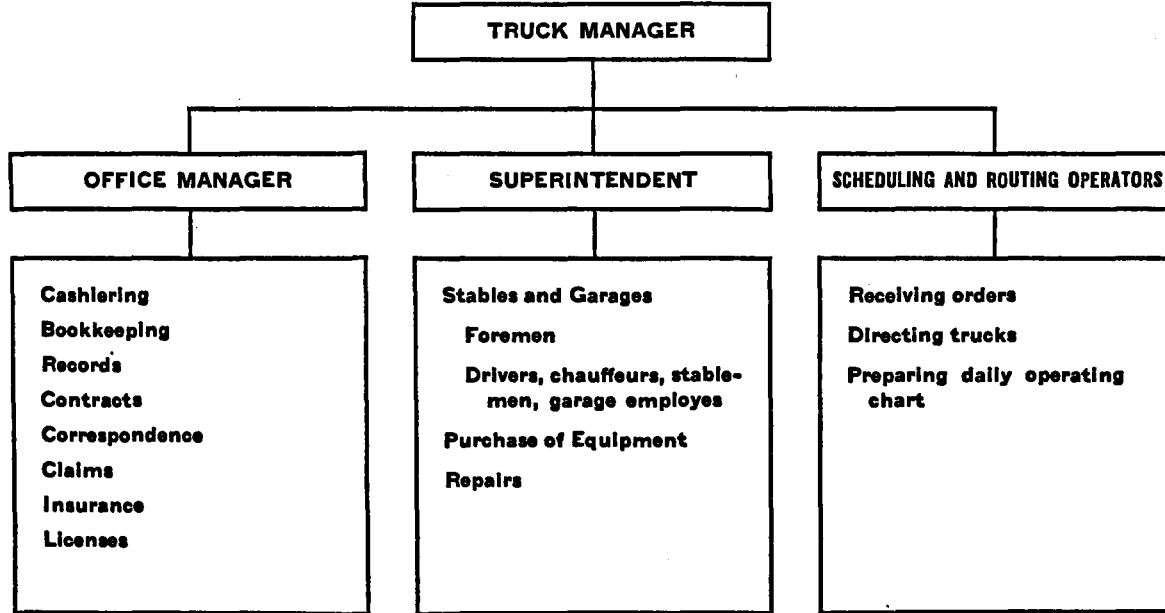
TRUCK MANAGER

OFFICE MANAGER

SUPERINTENDENT

SCHEDULING AND ROUTING OPERATORS

Cashiering
Bookkeeping
Records
Contracts
Correspondence
Claims
Insurance
Licenses

Stables and Garages
Foremen
Drivers, chauffeurs, stablemen, garage employes
Purchase of Equipment
Repairs

Receiving orders
Directing trucks
Preparing daily operating chart